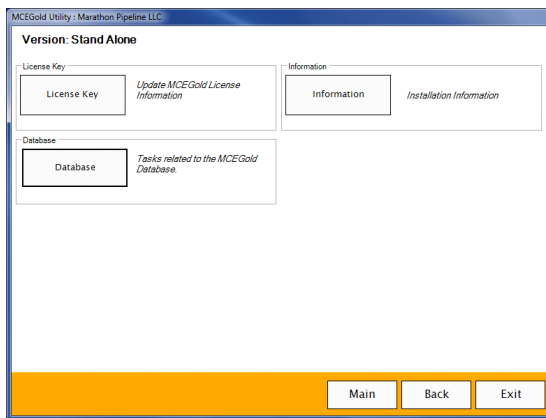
MCEGold Utility : Marathon Pipeline LLC

Version: Stand Alone

License Key

License Key

Update MCEGold License Information

Information

Information

Installation Information

Database

Database

Tasks related to the MCEGold Database.

Main

Back

Exit